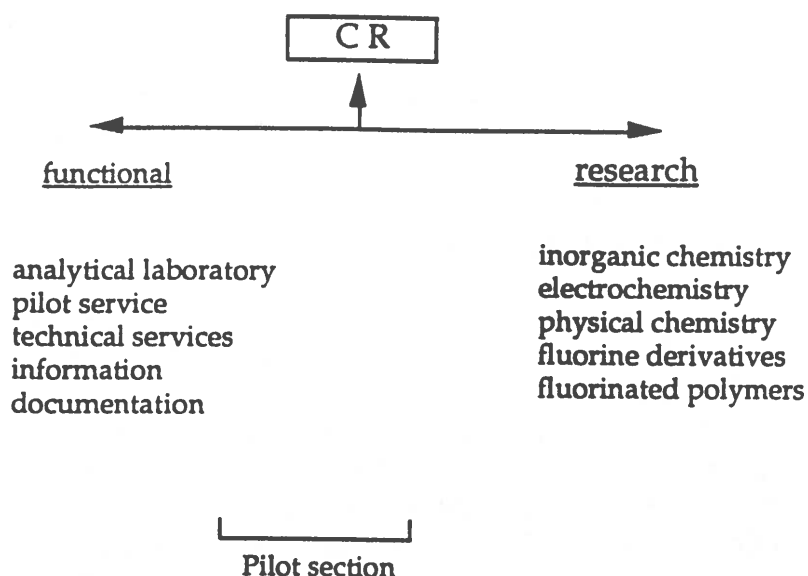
CR

functional

research

analytical laboratory
pilot service
technical services
information
documentation

inorganic chemistry
electrochemistry
physical chemistry
fluorine derivatives
fluorinated polymers

Pilot section